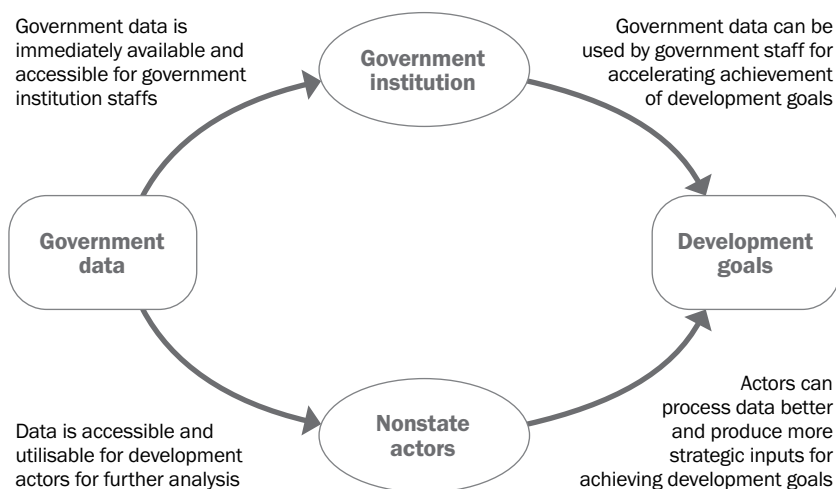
Government data is immediately available and accessible for government institution staffs

Government institution

Government data can be used by government staff for accelerating achievement of development goals

Government data

Development goals

Nonstate actors

Data is accessible and utilisable for development actors for further analysis

Actors can process data better and produce more strategic inputs for achieving development goals